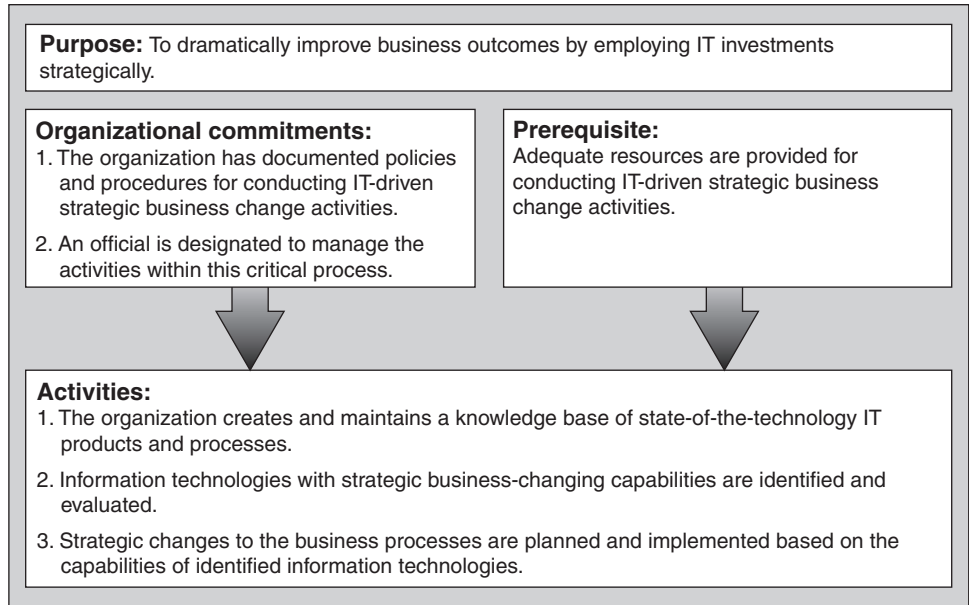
**Purpose:** To dramatically improve business outcomes by employing IT investments strategically.

**Organizational commitments:**
1. The organization has documented policies and procedures for conducting IT-driven strategic business change activities.
2. An official is designated to manage the activities within this critical process.

**Prerequisite:**
Adequate resources are provided for conducting IT-driven strategic business change activities.

**Activities:**
1. The organization creates and maintains a knowledge base of state-of-the-technology IT products and processes.
2. Information technologies with strategic business-changing capabilities are identified and evaluated.
3. Strategic changes to the business processes are planned and implemented based on the capabilities of identified information technologies.